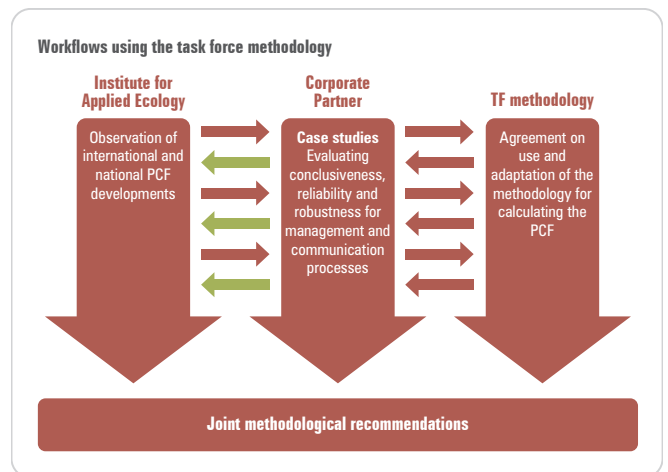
Workflows using the task force methodology

Institute for Applied Ecology

Observation of international and national PCF developments

Corporate Partner

Case studies
Evaluating conclusiveness, reliability and robustness for management and communication processes

TF methodology

Agreement on use and adaptation of the methodology for calculating the PCF

Joint methodological recommendations